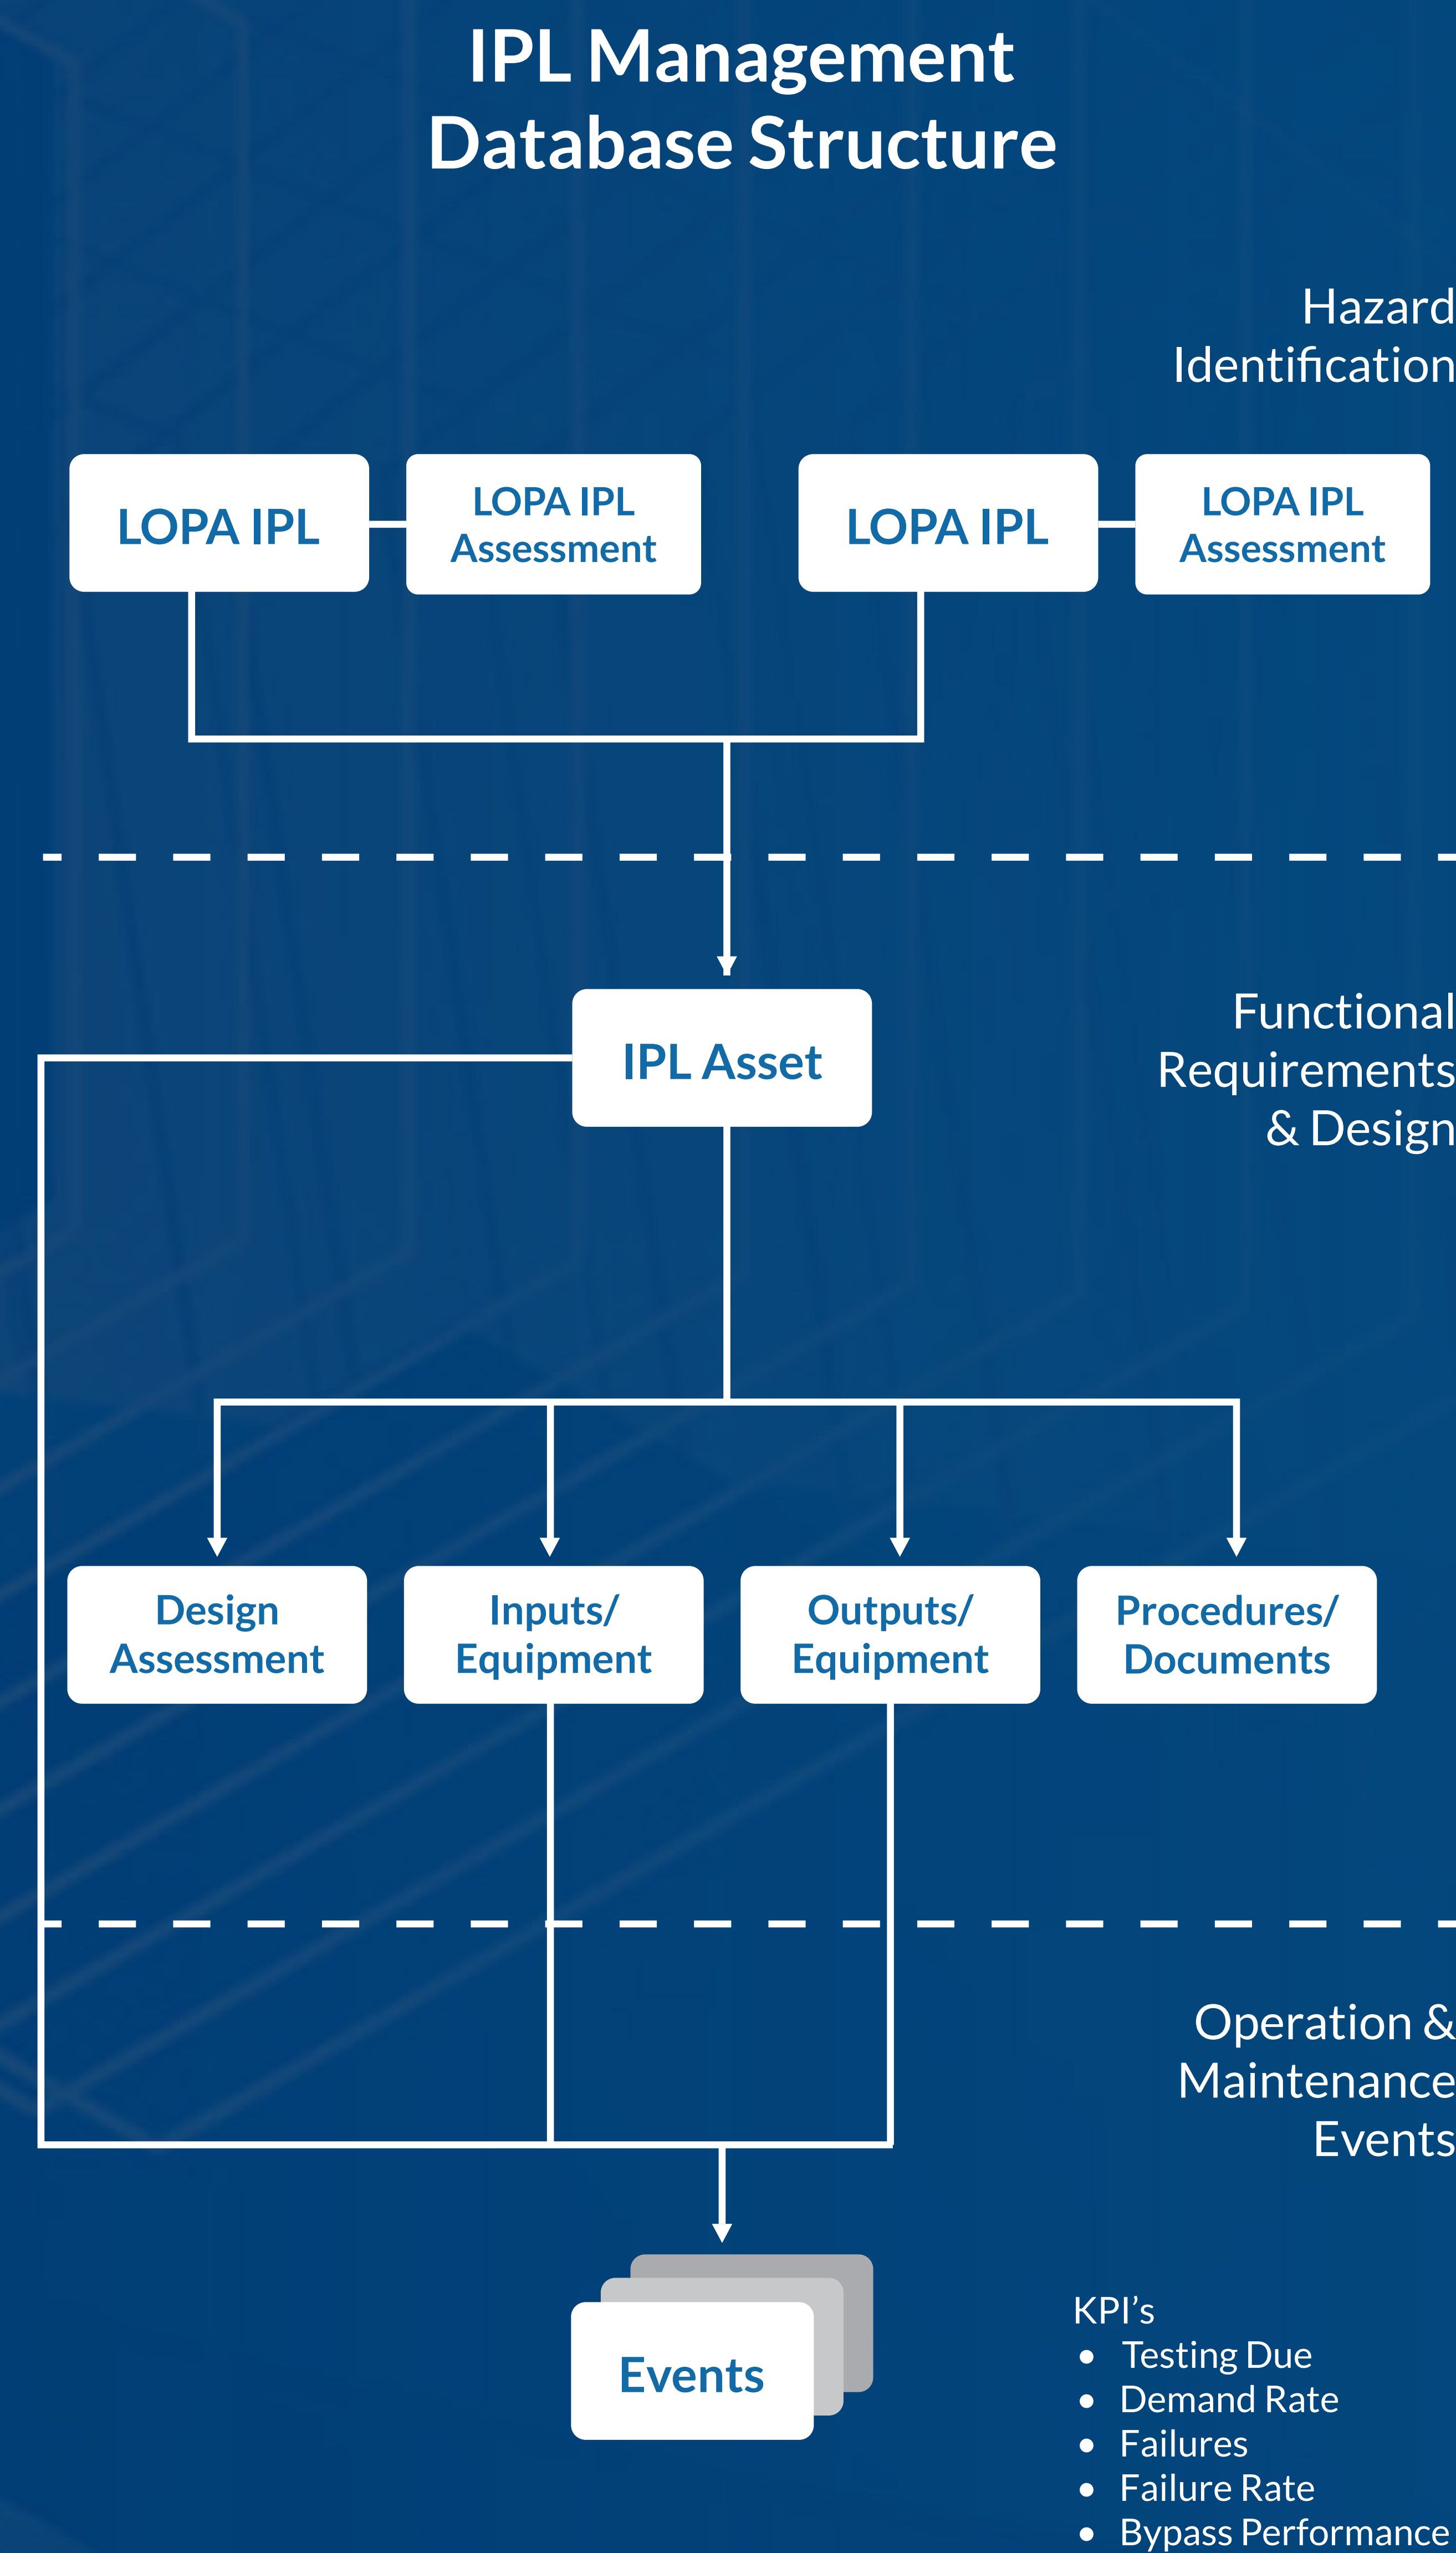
IPL Management Database Structure

Hazard Identification

LOPA IPL

LOPA IPL Assessment

LOPA IPL

LOPA IPL Assessment

IPL Asset

Functional Requirements & Design

Design Assessment

Inputs/ Equipment

Outputs/ Equipment

Procedures/ Documents

Operation & Maintenance Events

Events

KPI's
- Testing Due
- Demand Rate
- Failures
- Failure Rate
- Bypass Performance